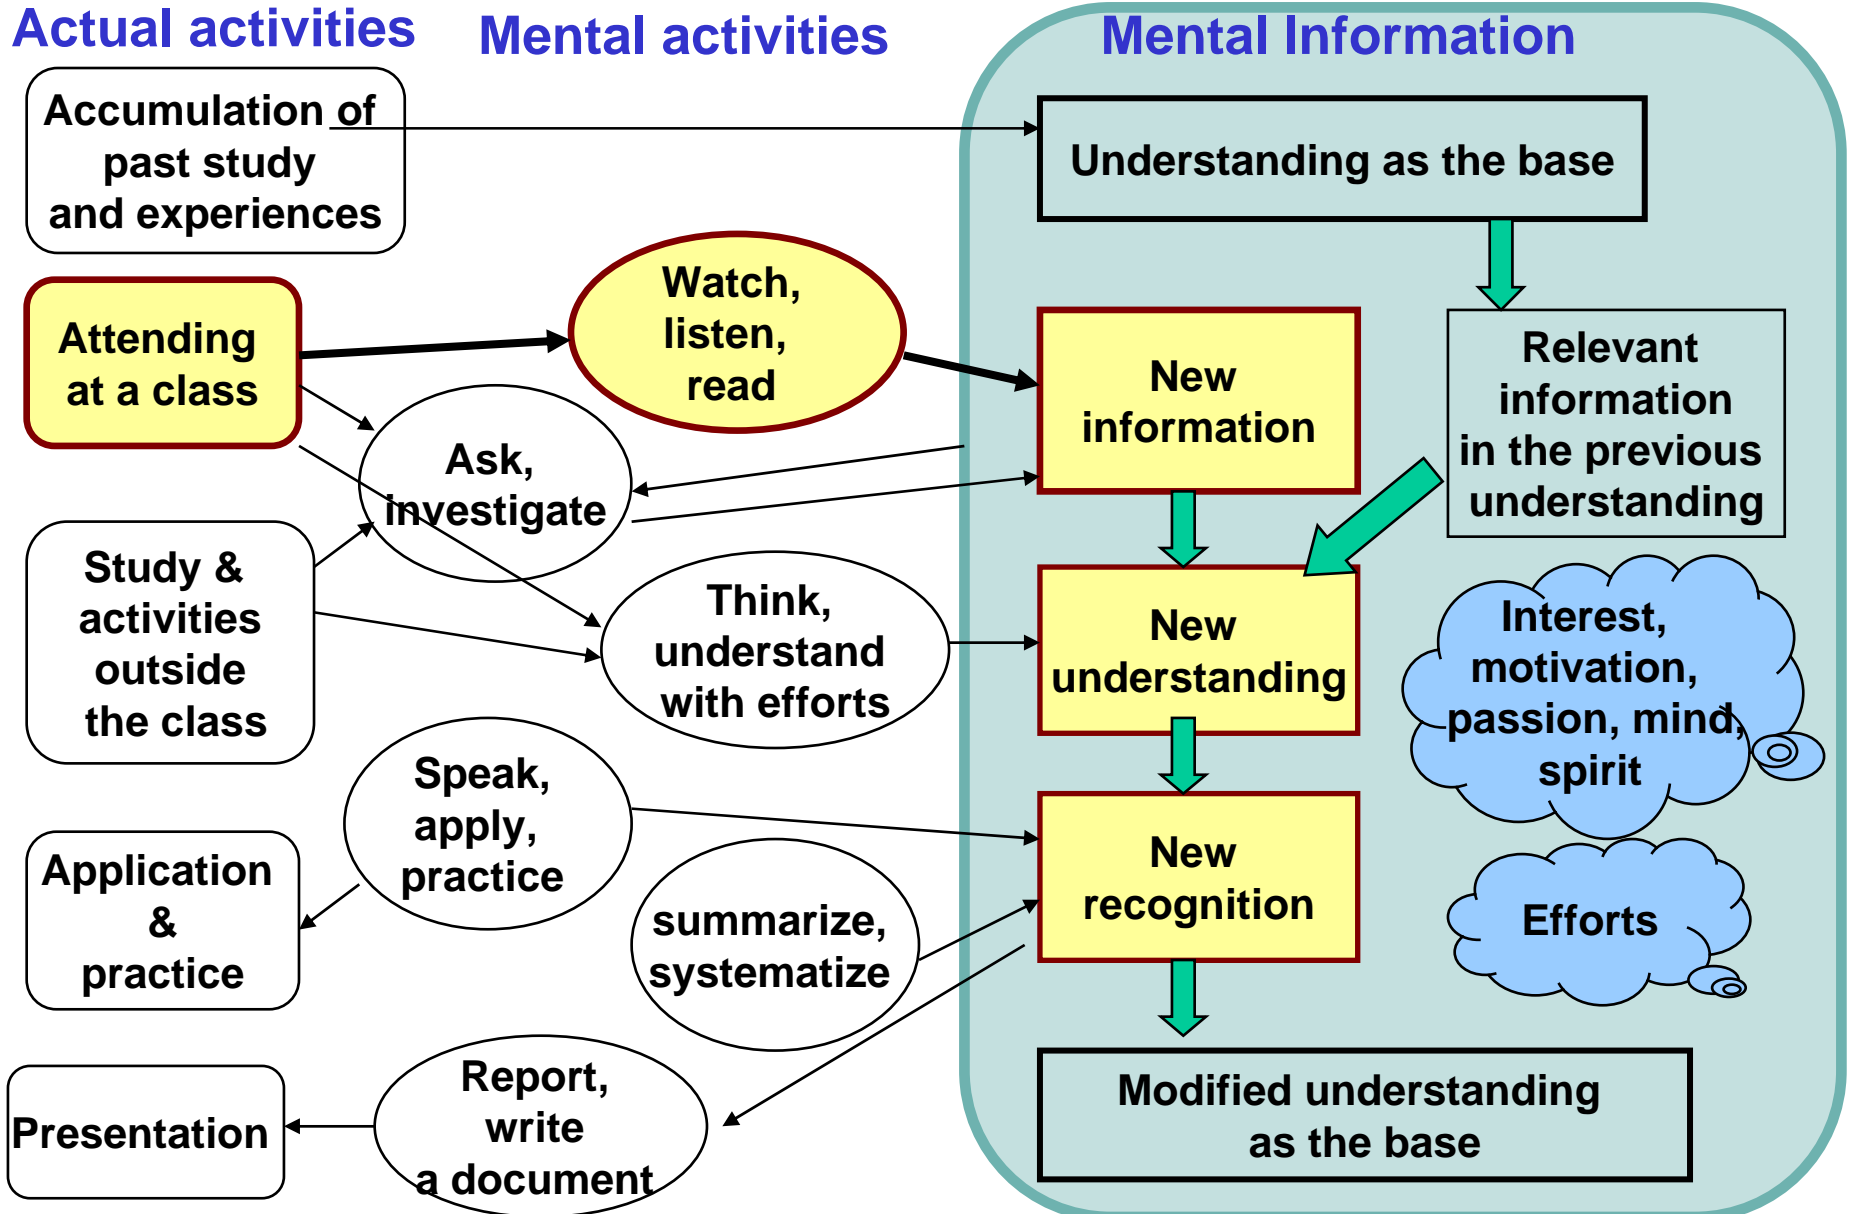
Actual activities

Mental activities

Mental Information

Accumulation of past study and experiences

Understanding as the base

Attending at a class

Watch, listen, read

New information

Relevant information in the previous understanding

Ask, investigate

Study & activities outside the class

Think, understand with efforts

New understanding

Interest, motivation, passion, mind, spirit

Speak, apply, practice

Application & practice

New recognition

summarize, systematize

Efforts

Report, write a document

Presentation

Modified understanding as the base